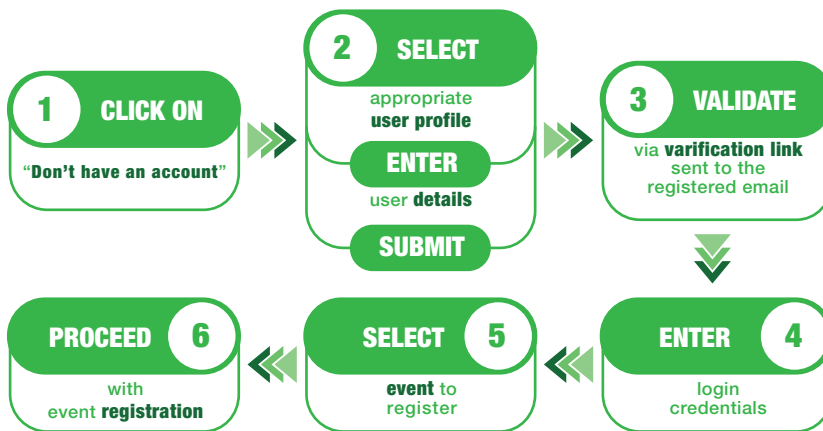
1 CLICK ON

"Don't have an account"

2 SELECT

appropriate user profile

ENTER

user details

SUBMIT

3 VALIDATE

via varification link sent to the registered email

ENTER 4

login credentials

SELECT 5

event to register

PROCEED 6

with event registration